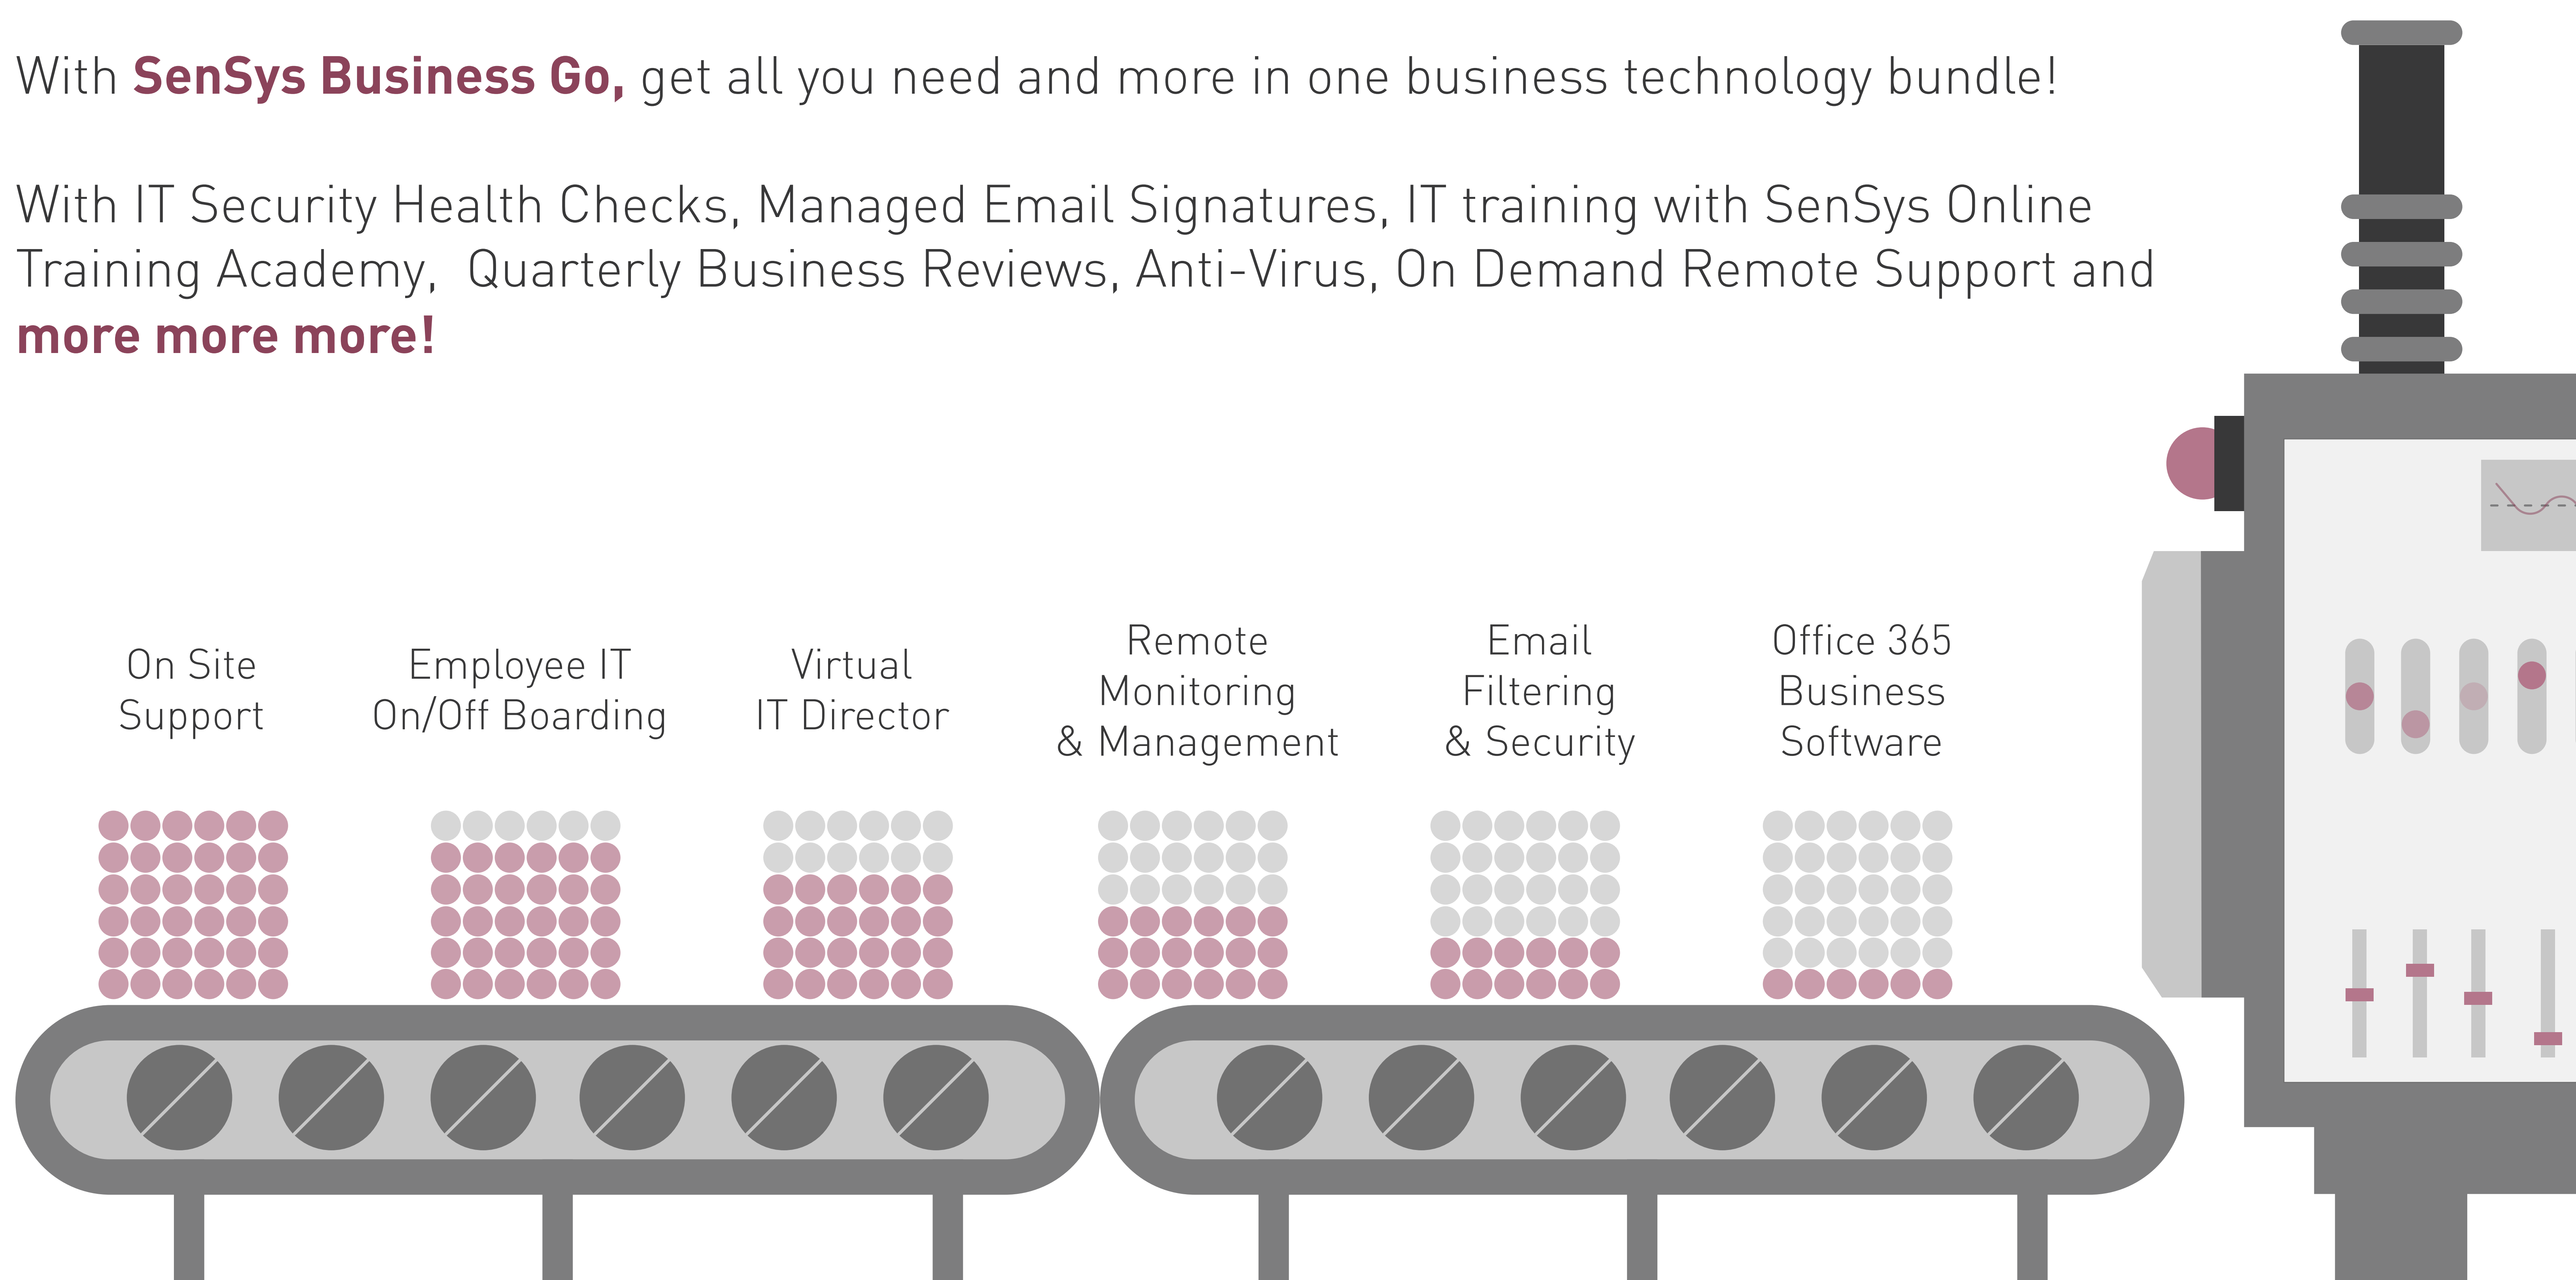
With **SenSys Business Go,** get all you need and more in one business technology bundle!

With IT Security Health Checks, Managed Email Signatures, IT training with SenSys Online Training Academy, Quarterly Business Reviews, Anti-Virus, On Demand Remote Support and **more more more!**

On Site Support

Employee IT On/Off Boarding

Virtual IT Director

Remote Monitoring & Management

Email Filtering & Security

Office 365 Business Software